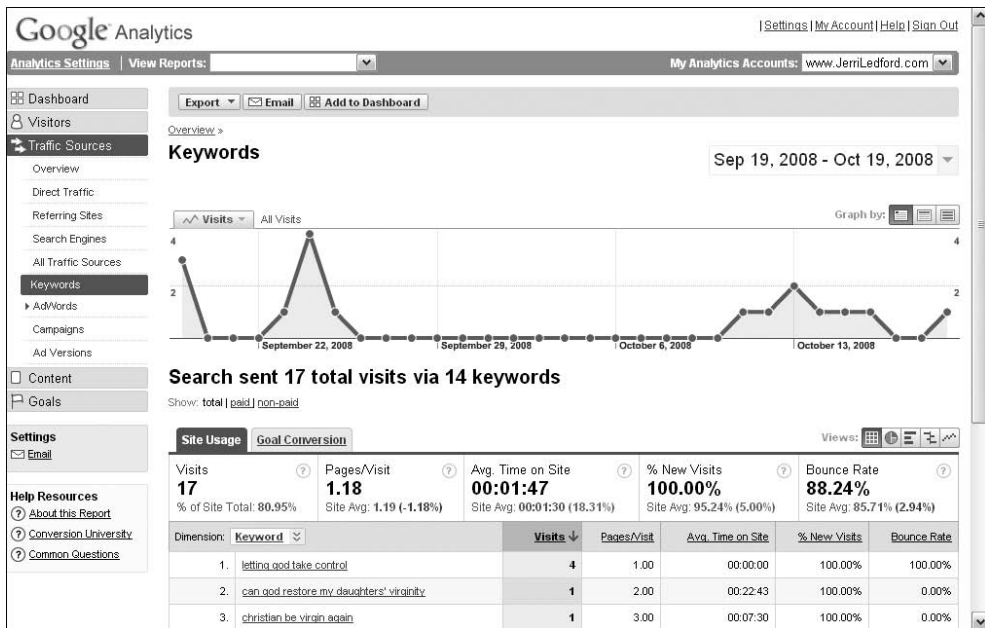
Google Analytics

| Settings | My Account | Help | Sign Out

Analytics Settings | View Reports:

My Analytics Accounts: www.JerriLedford.com

Dashboard
Visitors
Traffic Sources
Overview
Direct Traffic
Referring Sites
Search Engines
All Traffic Sources
Keywords
AdWords
Campaigns
Ad Versions
Content
Goals

Settings
Email

Help Resources
About this Report
Conversion University
Common Questions

Export | Email | Add to Dashboard

Overview »

Keywords

Sep 19, 2008 - Oct 19, 2008

Visits | All Visits

Graph by:

4
2
September 22, 2008
September 29, 2008
October 6, 2008
October 13, 2008
4
2

Search sent 17 total visits via 14 keywords

Show: total | paid | non-paid

Site Usage | Goal Conversion

Views:

| Visits | Pages/Visit | Avg. Time on Site | % New Visits | Bounce Rate |
|---|---|---|---|---|
| 17<br>% of Site Total: 80.95% | 1.18<br>Site Avg: 1.19 (-1.18%) | 00:01:47<br>Site Avg: 00:01:30 (18.31%) | 100.00%<br>Site Avg: 95.24% (5.00%) | 88.24%<br>Site Avg: 85.71% (2.94%) |

| Dimension: Keyword | Visits ↓ | Pages/Visit | Avg. Time on Site | % New Visits | Bounce Rate |
|---|---|---|---|---|---|
| 1. letting god take control | 4 | 1.00 | 00:00:00 | 100.00% | 100.00% |
| 2. can god restore my daughters' virginity | 1 | 2.00 | 00:22:43 | 100.00% | 0.00% |
| 3. christian be virgin again | 1 | 3.00 | 00:07:30 | 100.00% | 0.00% |